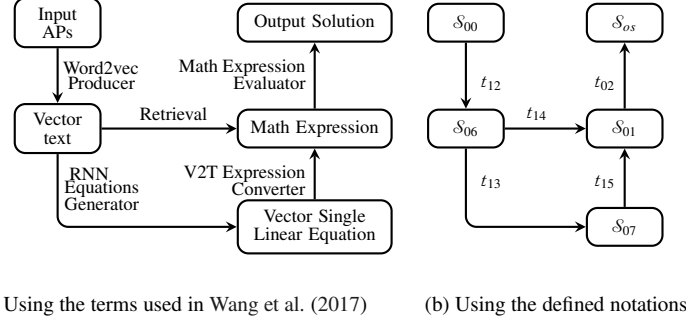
Input APs

Word2vec Producer

Vector text

Retrieval

RNN Equations Generator

Output Solution

Math Expression Evaluator

Math Expression

V2T Expression Converter

Vector Single Linear Equation

$\mathcal{S}_{00}$

$t_{12}$

$\mathcal{S}_{06}$

$t_{14}$

$t_{13}$

$\mathcal{S}_{os}$

$t_{02}$

$\mathcal{S}_{01}$

$t_{15}$

$\mathcal{S}_{07}$

Using the terms used in Wang et al. (2017)

(b) Using the defined notations